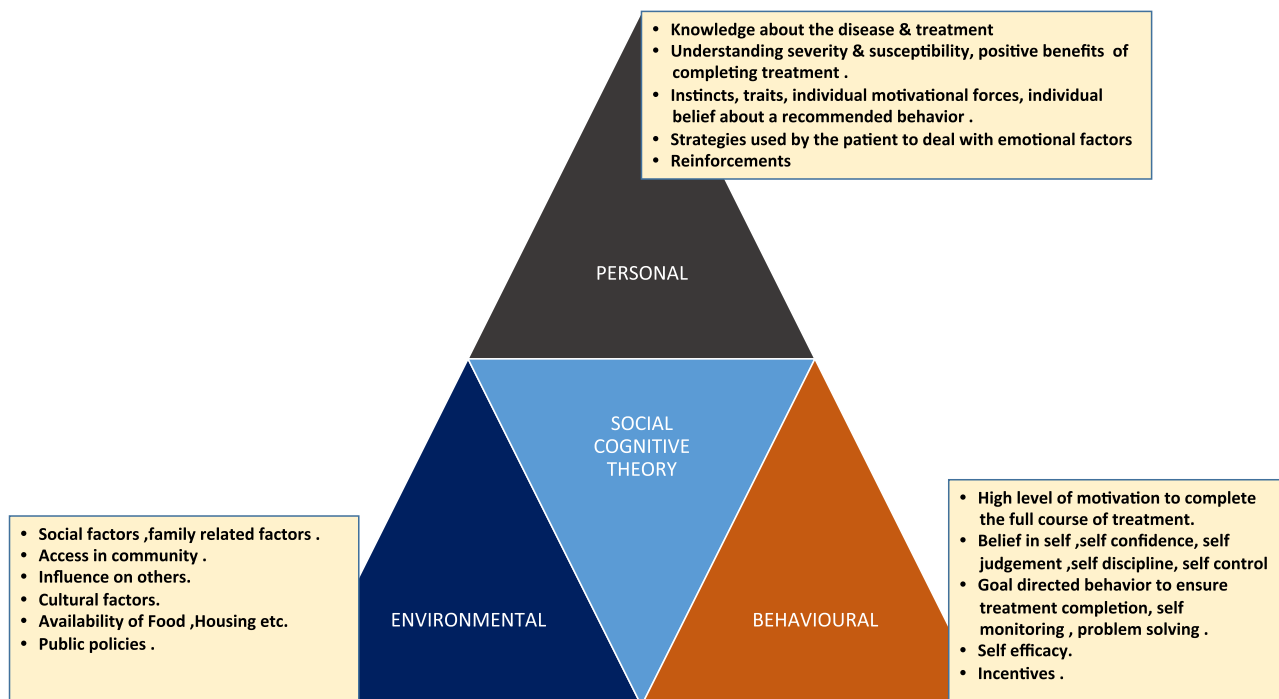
- Knowledge about the disease & treatment
- Understanding severity & susceptibility, positive benefits of completing treatment .
- Instincts, traits, individual motivational forces, individual belief about a recommended behavior .
- Strategies used by the patient to deal with emotional factors
- Reinforcements

PERSONAL

SOCIAL COGNITIVE THEORY

- Social factors ,family related factors .
- Access in community .
- Influence on others.
- Cultural factors.
- Availability of Food ,Housing etc.
- Public policies .

ENVIRONMENTAL

BEHAVIOURAL

- High level of motivation to complete the full course of treatment.
- Belief in self ,self confidence, self judgement ,self discipline, self control
- Goal directed behavior to ensure treatment completion, self monitoring , problem solving .
- Self efficacy.
- Incentives .